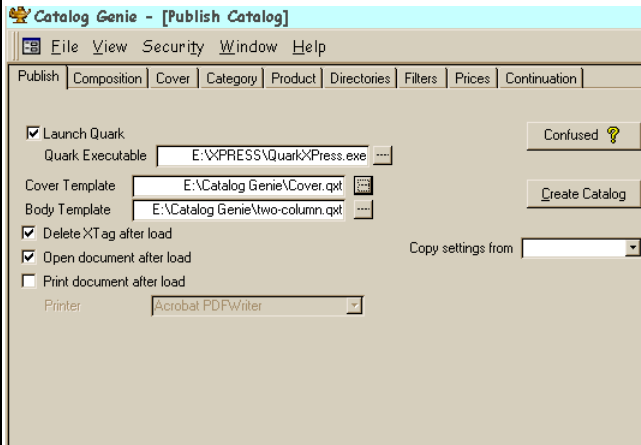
Catalog Genie - [Publish Catalog]

File View Security Window Help

Publish | Composition | Cover | Category | Product | Directories | Filters | Prices | Continuation

Launch Quark

Quark Executable E:\XPRESS\QuarkXPress.exe ...

Cover Template E:\Catalog Genie\Cover.qxt ...

Body Template E:\Catalog Genie\two-column.qxt ...

Delete XTag after load

Open document after load

Print document after load

Printer Acrobat PDFWriter

Confused ?

Create Catalog

Copy settings from